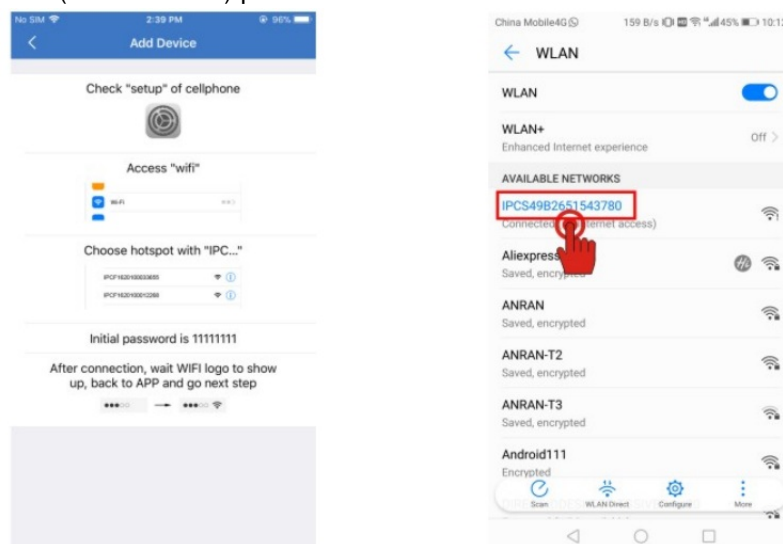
No SIM 2:39 PM 96%

Add Device

Check "setup" of cellphone

Access "wifi"

Wi-Fi

Choose hotspot with "IPC..."

IPCF16201000030055

IPCF16201000012268

Initial password is 11111111

After connection, wait WIFI logo to show up, back to APP and go next step

China Mobile4G 159 B/s 45% 10:1

WLAN

WLAN

WLAN+
Enhanced Internet experience Off

AVAILABLE NETWORKS

IPCS49B2651543780
Connected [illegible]ternet access)

Aliexpress
Saved, encrypted

ANRAN
Saved, encrypted

ANRAN-T2
Saved, encrypted

ANRAN-T3
Saved, encrypted

Android111
Encrypted

Scan WLAN Direct Configure More